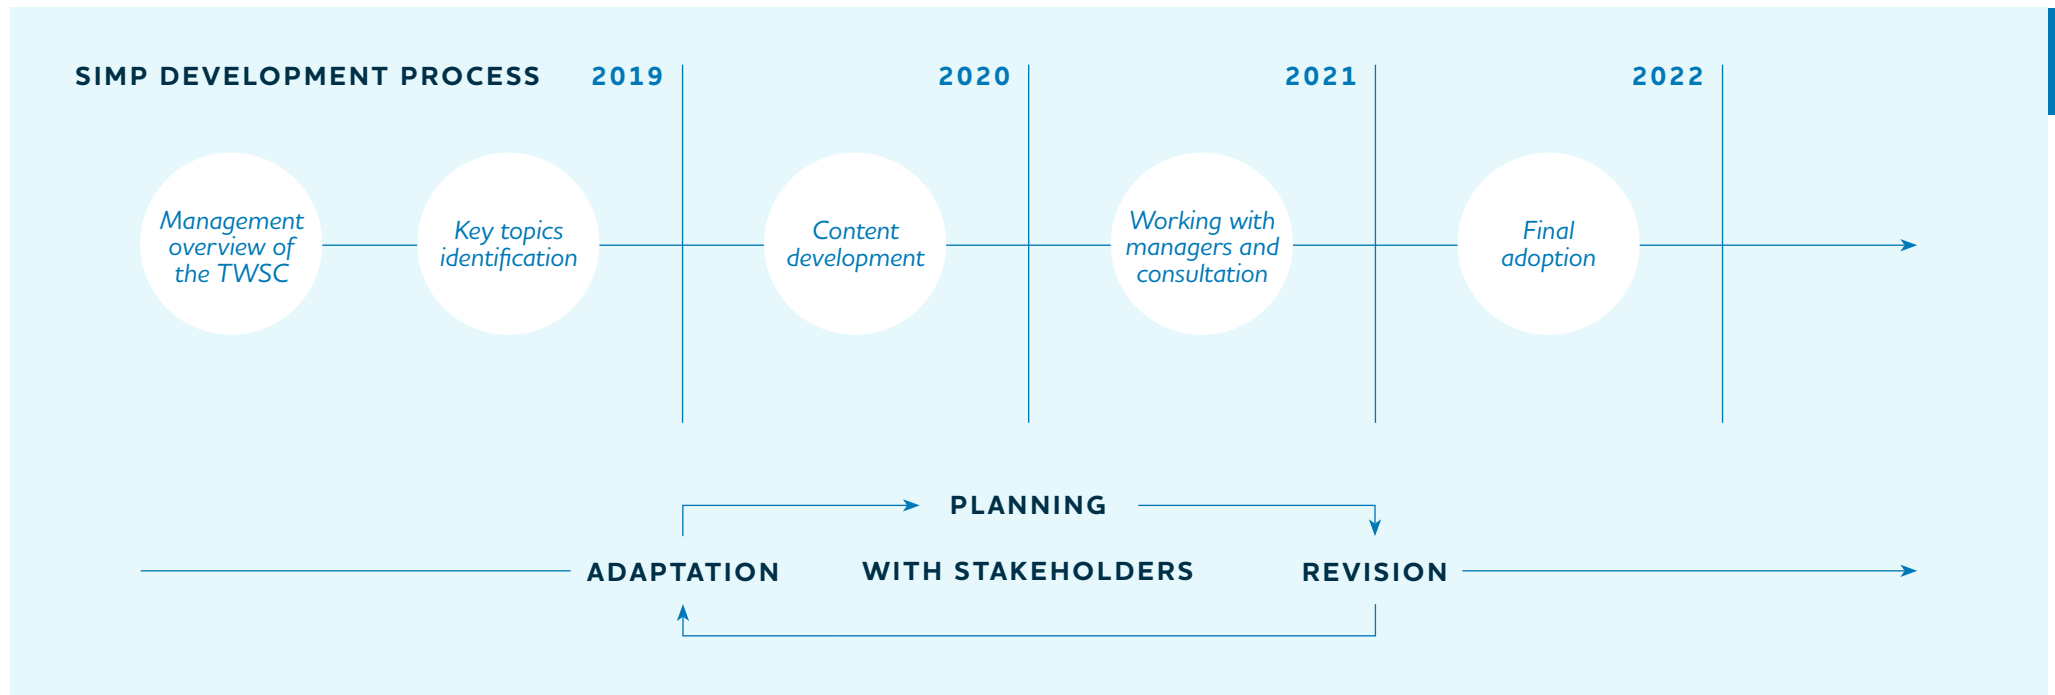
SIMP DEVELOPMENT PROCESS

2019

2020

2021

2022

Management overview of the TWSC

Key topics identification

Content development

Working with managers and consultation

Final adoption

PLANNING

ADAPTATION

WITH STAKEHOLDERS

REVISION